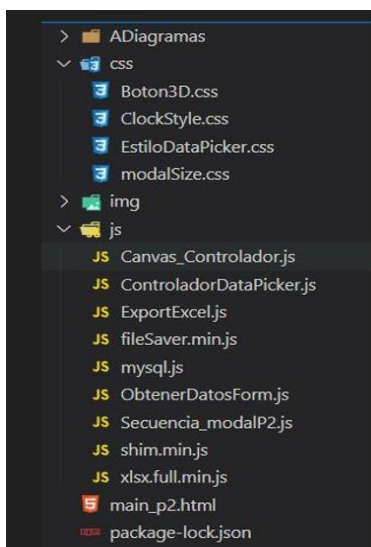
ADiagramas
css
Boton3D.css
ClockStyle.css
EstiloDataPicker.css
modalSize.css
img
js
JS Canvas_Controlador.js
JS ControladorDataPicker.js
JS ExportExcel.js
JS fileSaver.min.js
JS mysql.js
JS ObtenerDatosForm.js
JS Secuencia_modalP2.js
JS shim.min.js
JS xlsx.full.min.js
main_p2.html
package-lock.json